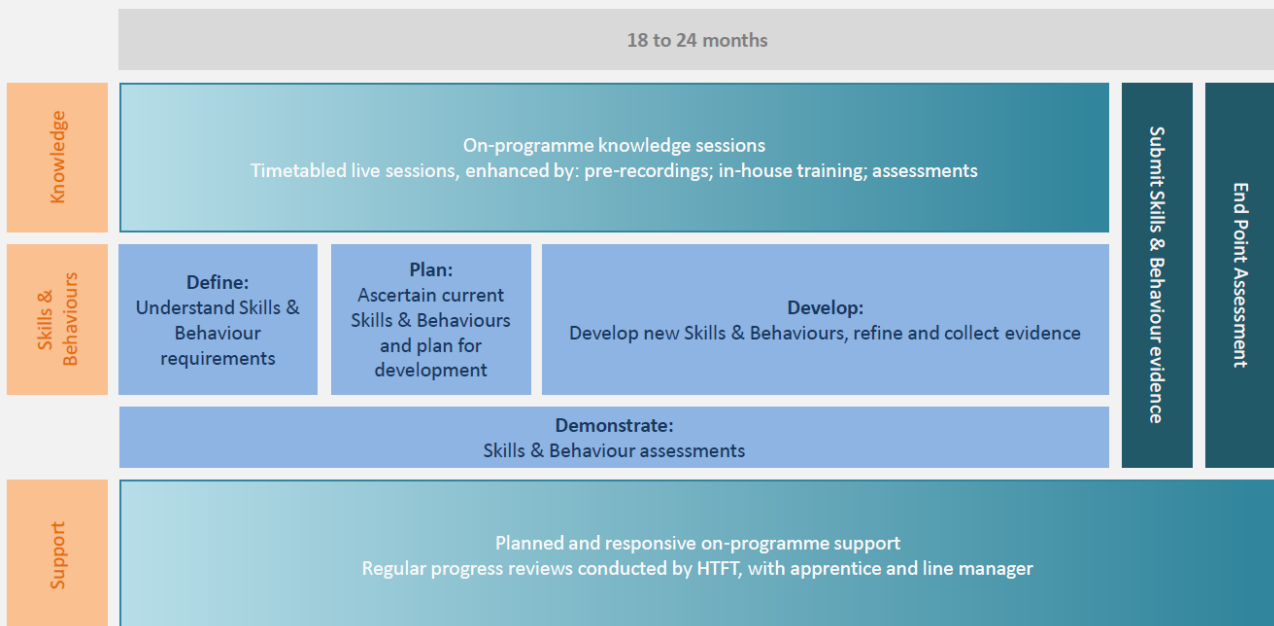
18 to 24 months

Knowledge

On-programme knowledge sessions
Timetabled live sessions, enhanced by: pre-recordings; in-house training; assessments

Submit Skills & Behaviour evidence

End Point Assessment

Skills & Behaviours

**Define:**
Understand Skills & Behaviour requirements

**Plan:**
Ascertain current Skills & Behaviours and plan for development

**Develop:**
Develop new Skills & Behaviours, refine and collect evidence

**Demonstrate:**
Skills & Behaviour assessments

Support

Planned and responsive on-programme support
Regular progress reviews conducted by HTFT, with apprentice and line manager